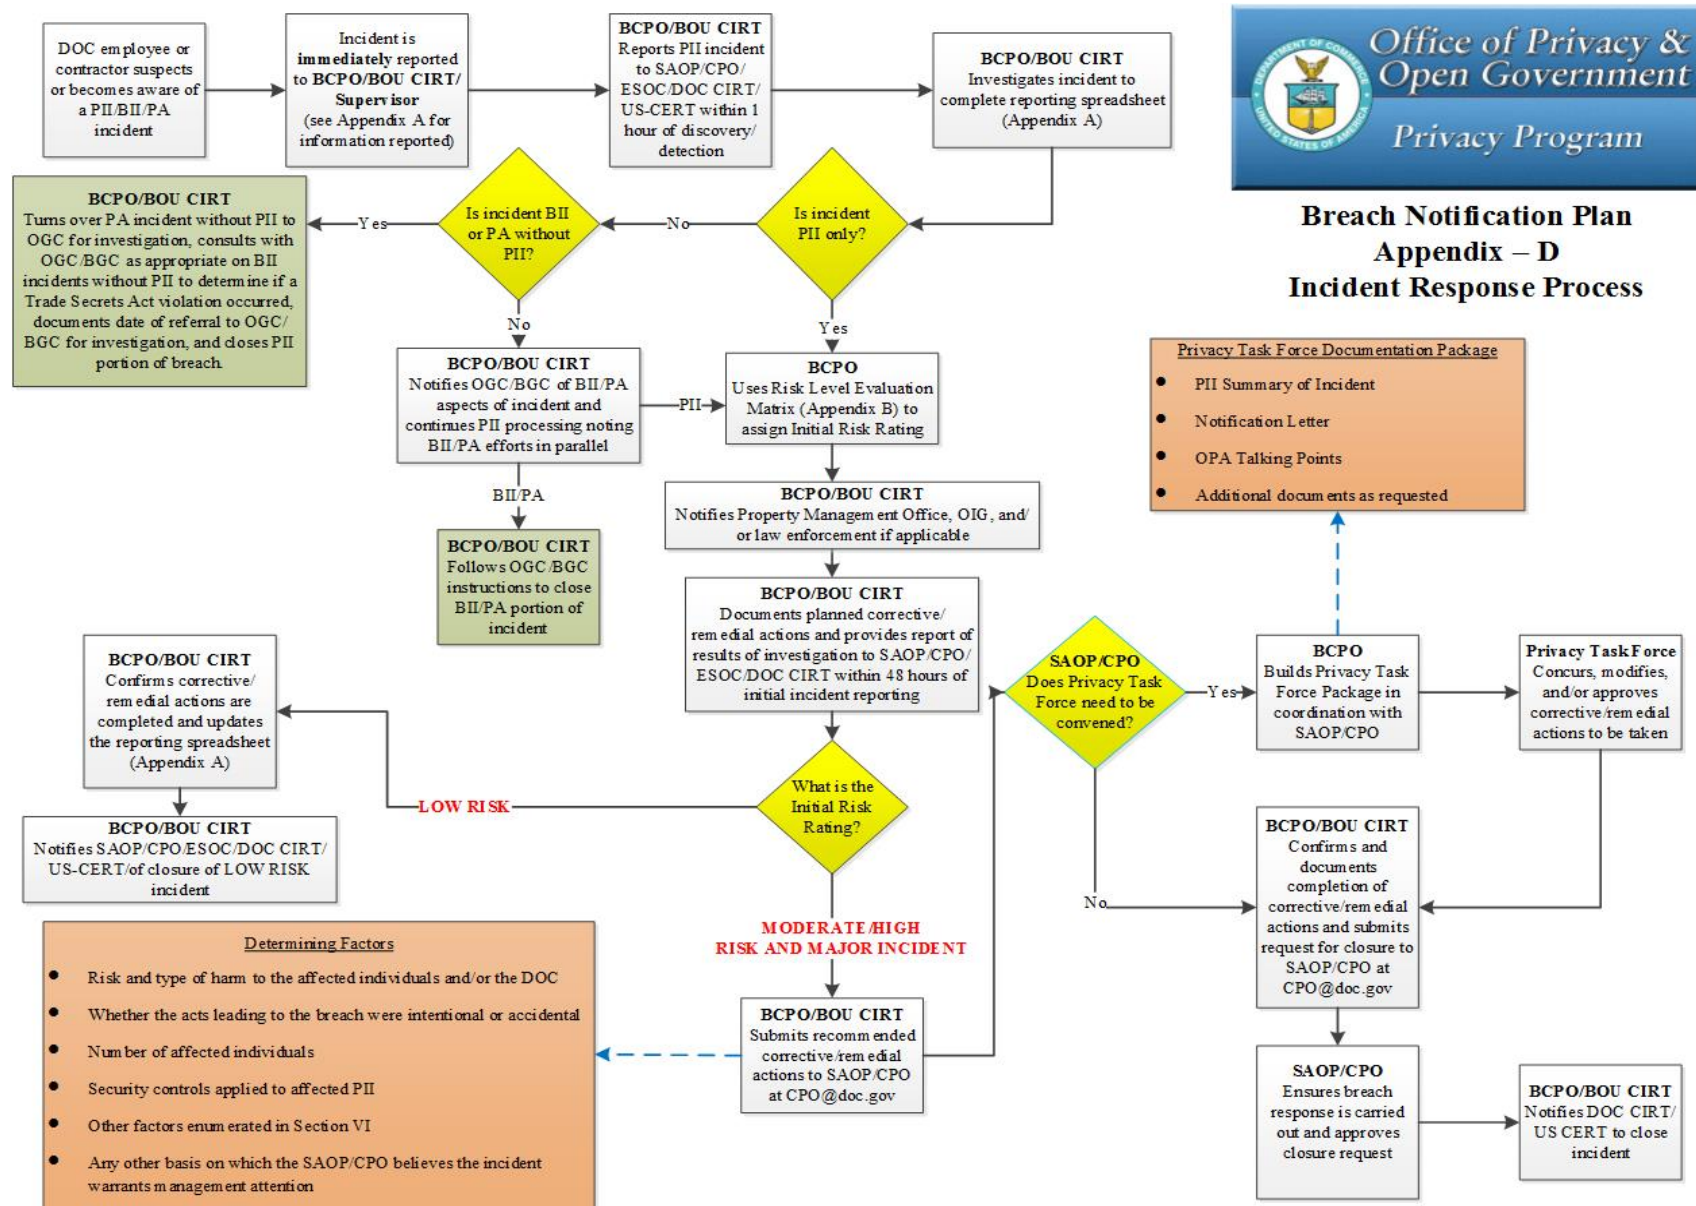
Office of Privacy & Open Government
Privacy Program

DEPARTMENT OF COMMERCE UNITED STATES OF AMERICA

Breach Notification Plan
Appendix – D
Incident Response Process

DOC employee or contractor suspects or becomes aware of a PII/BII/PA incident

Incident is immediately reported to BCPO/BOU CIRT/ Supervisor (see Appendix A for information reported)

BCPO/BOU CIRT Reports PII incident to SAOP/CPO/ ESOC/DOC CIRT/ US-CERT within 1 hour of discovery/ detection

BCPO/BOU CIRT Investigates incident to complete reporting spreadsheet (Appendix A)

Is incident PII only?

No

Is incident BII or PA without PII?

Yes

BCPO/BOU CIRT Turns over PA incident without PII to OGC for investigation, consults with OGC/BGC as appropriate on BII incidents without PII to determine if a Trade Secrets Act violation occurred, documents date of referral to OGC/ BGC for investigation, and closes PII portion of breach.

No

Yes

BCPO/BOU CIRT Notifies OGC/BGC of BII/PA aspects of incident and continues PII processing noting BII/PA efforts in parallel

PII

BCPO Uses Risk Level Evaluation Matrix (Appendix B) to assign Initial Risk Rating

BII/PA

BCPO/BOU CIRT Follows OGC/BGC instructions to close BII/PA portion of incident

BCPO/BOU CIRT Notifies Property Management Office, OIG, and/ or law enforcement if applicable

BCPO/BOU CIRT Documents planned corrective/ remedial actions and provides report of results of investigation to SAOP/CPO/ ESOC/DOC CIRT within 48 hours of initial incident reporting

Privacy Task Force Documentation Package
• PII Summary of Incident
• Notification Letter
• OPA Talking Points
• Additional documents as requested

SAOP/CPO Does Privacy Task Force need to be convened?

Yes

BCPO Builds Privacy Task Force Package in coordination with SAOP/CPO

Privacy Task Force Concurs, modifies, and/or approves corrective/remedial actions to be taken

BCPO/BOU CIRT Confirms corrective/ remedial actions are completed and updates the reporting spreadsheet (Appendix A)

BCPO/BOU CIRT Notifies SAOP/CPO/ESOC/DOC CIRT/ US-CERT/of closure of LOW RISK incident

LOW RISK

What is the Initial Risk Rating?

No

BCPO/BOU CIRT Confirms and documents completion of corrective/remedial actions and submits request for closure to SAOP/CPO at CPO@doc.gov

MODERATE/HIGH RISK AND MAJOR INCIDENT

Determining Factors
• Risk and type of harm to the affected individuals and/or the DOC
• Whether the acts leading to the breach were intentional or accidental
• Number of affected individuals
• Security controls applied to affected PII
• Other factors enumerated in Section VI
• Any other basis on which the SAOP/CPO believes the incident warrants management attention

BCPO/BOU CIRT Submits recommended corrective/remedial actions to SAOP/CPO at CPO@doc.gov

SAOP/CPO Ensures breach response is carried out and approves closure request

BCPO/BOU CIRT Notifies DOC CIRT/ US CERT to close incident